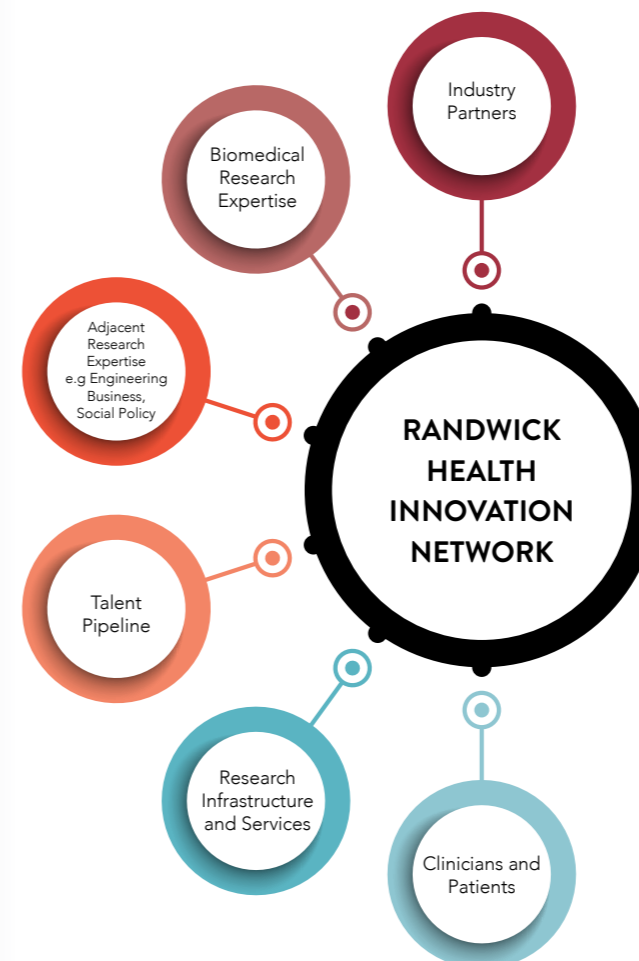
Industry Partners

Biomedical Research Expertise

Adjacent Research Expertise e.g Engineering Business, Social Policy

RANDWICK HEALTH INNOVATION NETWORK

Talent Pipeline

Research Infrastructure and Services

Clinicians and Patients